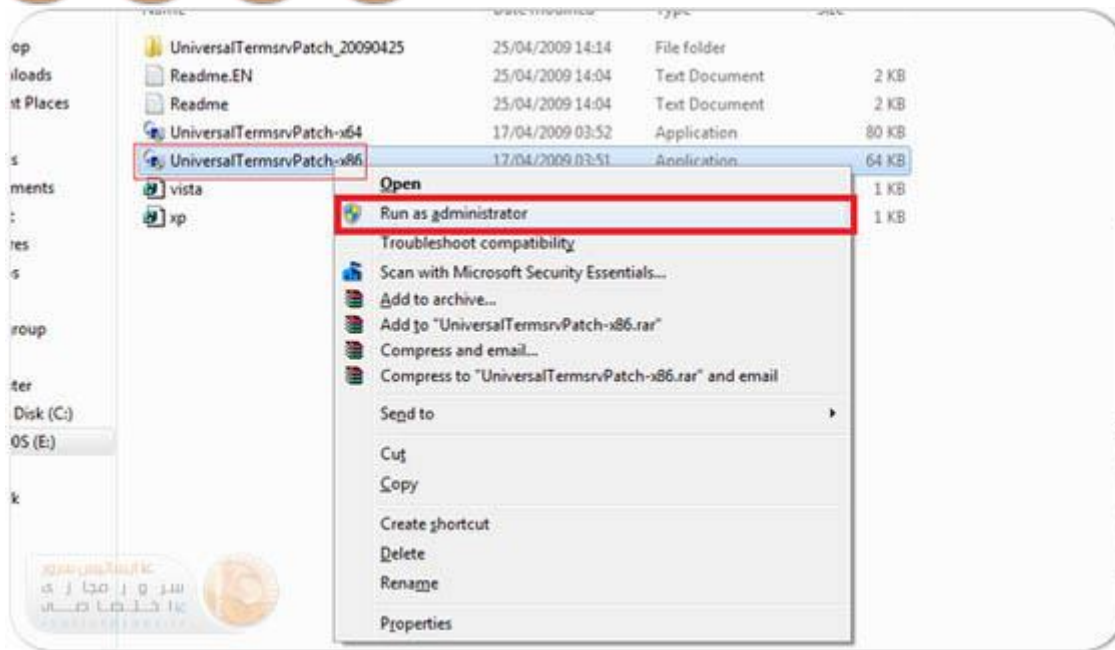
Name Date modified Type Size

op
lloads
nt Places

s
ments

res
s

roup

ter
Disk (C:)
OS (E:)

k

| | | | |
|---|---|---|---|
| UniversalTermsrvPatch_20090425 | 25/04/2009 14:14 | File folder | |
| Readme.EN | 25/04/2009 14:04 | Text Document | 2 KB |
| Readme | 25/04/2009 14:04 | Text Document | 2 KB |
| UniversalTermsrvPatch-x64 | 17/04/2009 03:52 | Application | 80 KB |
| UniversalTermsrvPatch-x86 | 17/04/2009 03:51 | Application | 64 KB |
| vista | | | 1 KB |
| xp | | | 1 KB |

Open
Run as administrator
Troubleshoot compatibility
Scan with Microsoft Security Essentials...
Add to archive...
Add to "UniversalTermsrvPatch-x86.rar"
Compress and email...
Compress to "UniversalTermsrvPatch-x86.rar" and email
Send to
Cut
Copy
Create shortcut
Delete
Rename
Properties

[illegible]